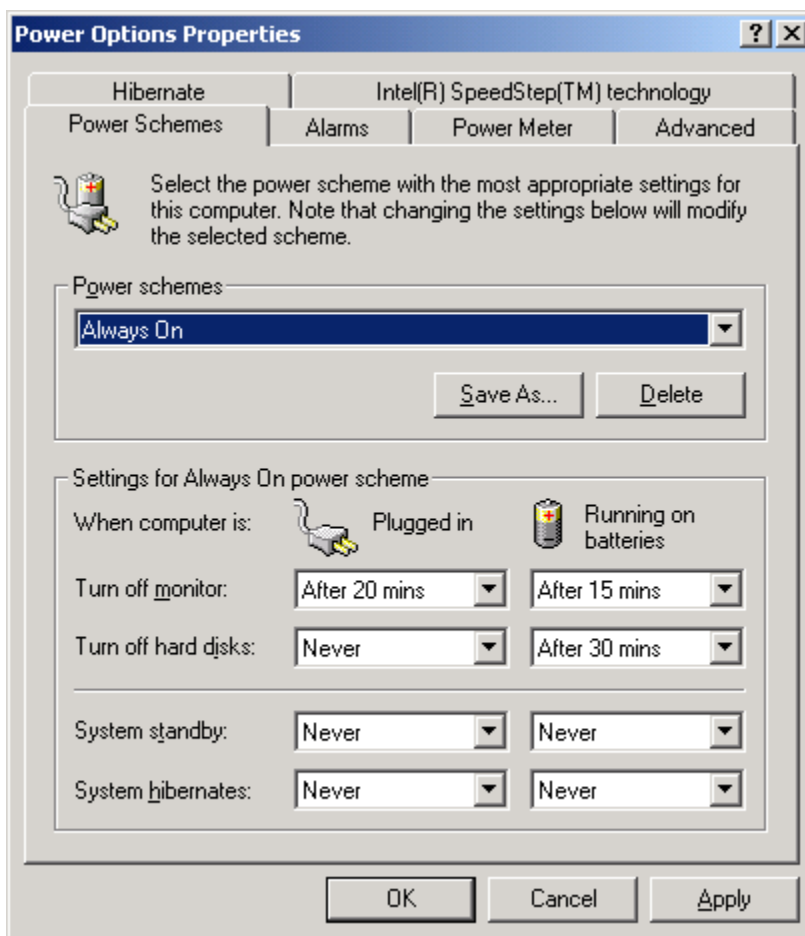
Power Options Properties

?

Hibernate

Intel(R) SpeedStep(TM) technology

Power Schemes

Alarms

Power Meter

Advanced

Select the power scheme with the most appropriate settings for this computer. Note that changing the settings below will modify the selected scheme.

Power schemes

Always On

Save As...

Delete

Settings for Always On power scheme

When computer is:

Plugged in

Running on batteries

Turn off monitor:

After 20 mins

After 15 mins

Turn off hard disks:

Never

After 30 mins

System standby:

Never

Never

System hibernates:

Never

Never

OK

Cancel

Apply